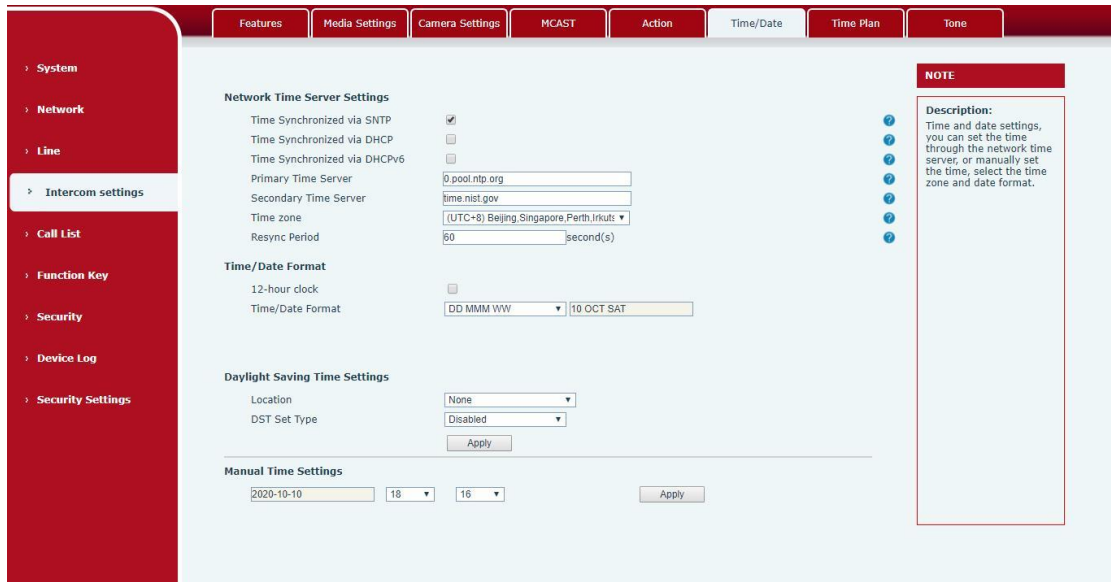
Features | Media Settings | Camera Settings | MCAST | Action | Time/Date | Time Plan | Tone

› System
› Network
› Line
› Intercom settings
› Call List
› Function Key
› Security
› Device Log
› Security Settings

Network Time Server Settings

Time Synchronized via SNTP
Time Synchronized via DHCP
Time Synchronized via DHCPv6
Primary Time Server 0.pool.ntp.org
Secondary Time Server time.nist.gov
Time zone (UTC+8) Beijing,Singapore,Perth,Irkuts
Resync Period 60 second(s)

Time/Date Format

12-hour clock
Time/Date Format DD MMM WW 10 OCT SAT

Daylight Saving Time Settings

Location None
DST Set Type Disabled
Apply

Manual Time Settings

2020-10-10 18 16 Apply

NOTE

Description:
Time and date settings, you can set the time through the network time server, or manually set the time, select the time zone and date format.